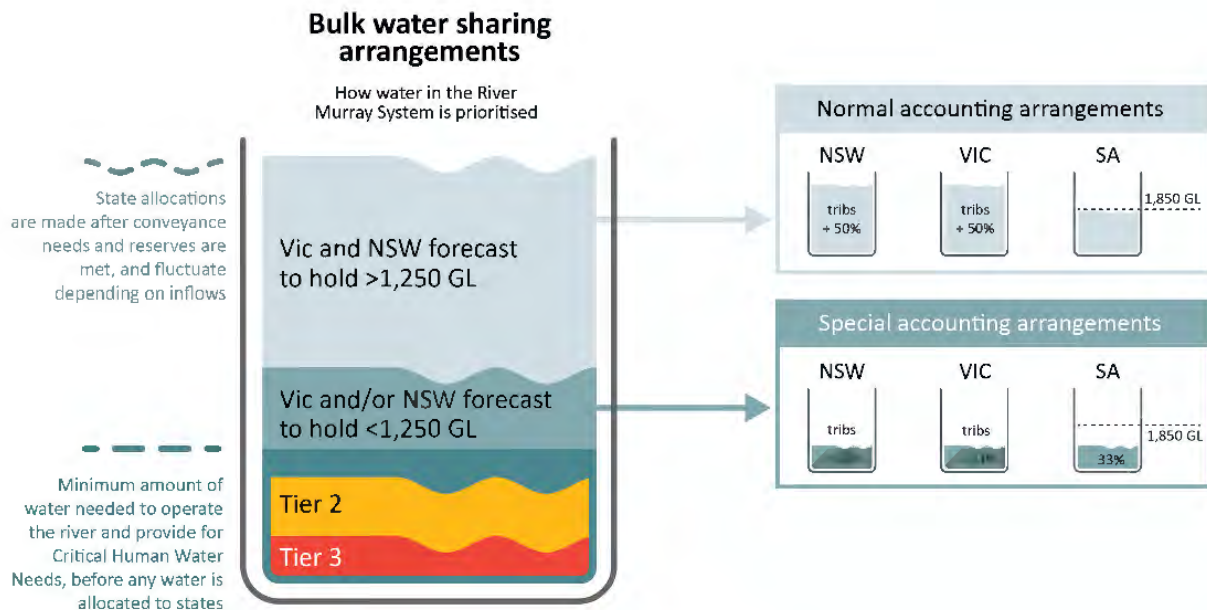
Bulk water sharing arrangements

How water in the River Murray System is prioritised

State allocations are made after conveyance needs and reserves are met, and fluctuate depending on inflows

Vic and NSW forecast to hold >1,250 GL

Vic and/or NSW forecast to hold <1,250 GL

Tier 2

Tier 3

Minimum amount of water needed to operate the river and provide for Critical Human Water Needs, before any water is allocated to states

Normal accounting arrangements

NSW

tribs + 50%

VIC

tribs + 50%

SA

1,850 GL

Special accounting arrangements

NSW

tribs

VIC

tribs

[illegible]

SA

1,850 GL

33%